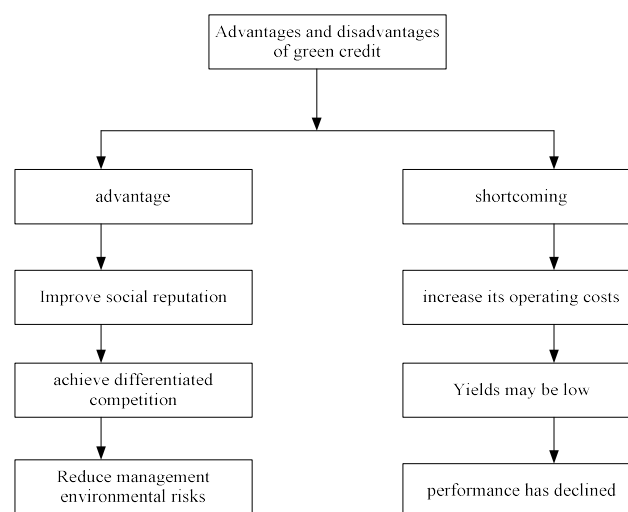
Advantages and disadvantages of green credit

advantage

Improve social reputation

achieve differentiated competition

Reduce management environmental risks

shortcoming

increase its operating costs

Yields may be low

performance has declined